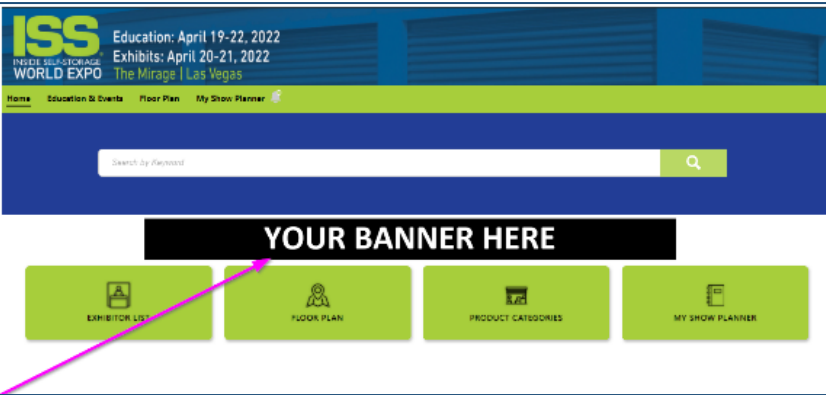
ISS
INSIDE SELF-STORAGE
WORLD EXPO

Education: April 19-22, 2022
Exhibits: April 20-21, 2022
The Mirage | Las Vegas

Home
Education & Events
Floor Plan
My Show Planner

Search by Keyword

YOUR BANNER HERE

EXHIBITOR LIST
FLOOR PLAN
PRODUCT CATEGORIES
MY SHOW PLANNER